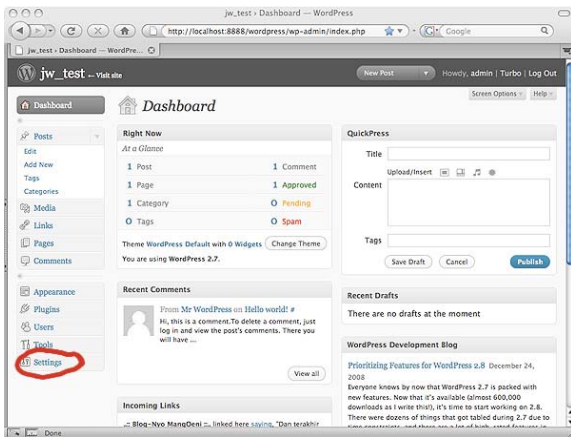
jw_test › Dashboard — WordPress

http://localhost:8888/wordpress/wp-admin/index.php

Google

jw_test › Dashboard — WordPr...

jw_test — Visit site

New Post

Howdy, admin | Turbo | Log Out

Screen Options

Help

Dashboard

Dashboard

Posts

Edit

Add New

Tags

Categories

Media

Links

Pages

Comments

Appearance

Plugins

Users

Tools

Settings

Right Now

At a Glance

| | | | |
|---|---|---|---|
| 1 | Post | 1 | Comment |
| 1 | Page | 1 | Approved |
| 1 | Category | 0 | Pending |
| 0 | Tags | 0 | Spam |

Theme WordPress Default with 0 Widgets

Change Theme

You are using WordPress 2.7.

Recent Comments

From Mr WordPress on Hello world! #

Hi, this is a comment.To delete a comment, just log in and view the post's comments. There you will have ...

View all

Incoming Links

.:: Blog~Nyo MangOeni ::. linked here saying, "Dan terakhir

QuickPress

Title

Upload/Insert

Content

Tags

Save Draft

Cancel

Publish

Recent Drafts

There are no drafts at the moment

WordPress Development Blog

Prioritizing Features for WordPress 2.8 December 24, 2008

Everyone knows by now that WordPress 2.7 is packed with new features. Now that it's available (almost 600,000 downloads as I write this!), it's time to start working on 2.8. There were dozens of things that got tabled during 2.7 due to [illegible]

Done